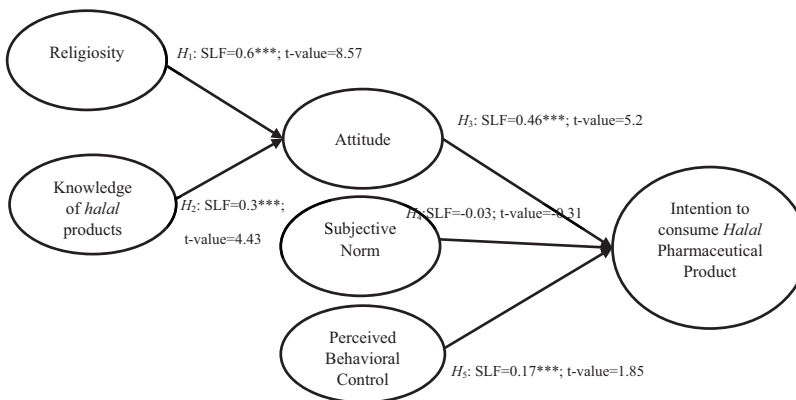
Religiosity

$H_1$: SLF=0.6***; t-value=8.57

Attitude

$H_3$: SLF=0.46***; t-value=5.2

Knowledge of *halal* products

$H_2$: SLF=0.3***; t-value=4.43

$H_4$: SLF=-0.03; t-value=-0.31

Subjective Norm

Intention to consume *Halal* Pharmaceutical Product

Perceived Behavioral Control

$H_5$: SLF=0.17***; t-value=1.85